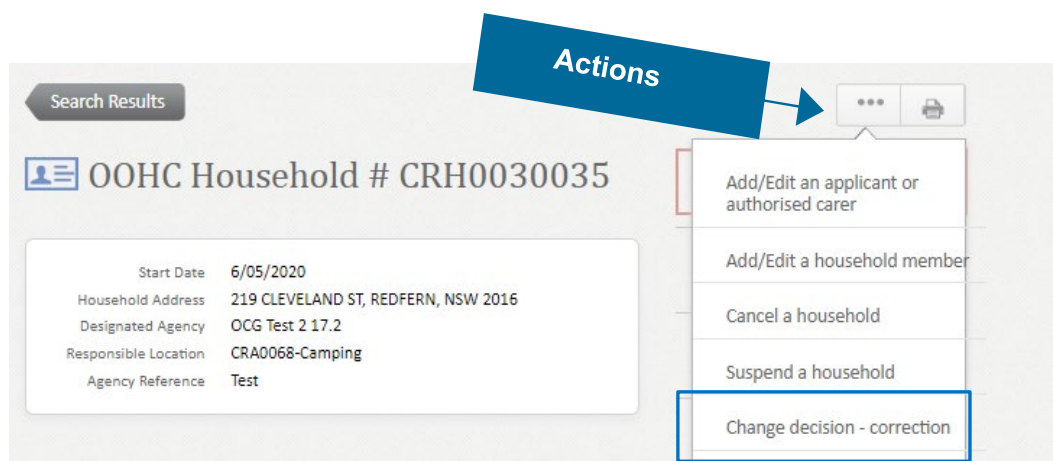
Actions

Search Results

OOHC Household # CRH0030035

| | |
|---|---|
| Start Date | 6/05/2020 |
| Household Address | 219 CLEVELAND ST, REDFERN, NSW 2016 |
| Designated Agency | OCG Test 2 17.2 |
| Responsible Location | CRA0068-Camping |
| Agency Reference | Test |

Add/Edit an applicant or authorised carer

Add/Edit a household member

Cancel a household

Suspend a household

Change decision - correction